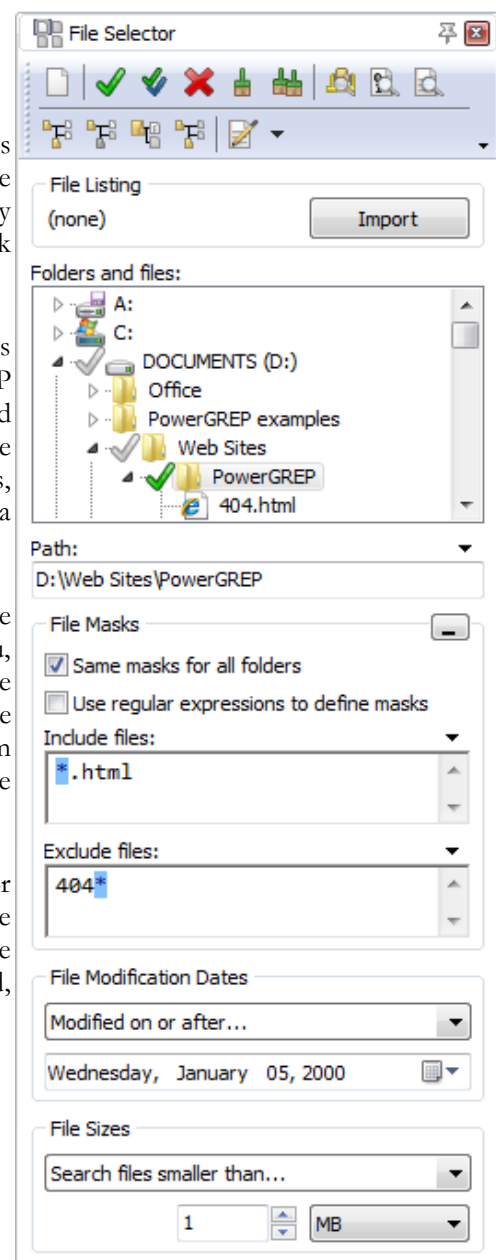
File Selector

File Listing

(none)

Import

Folders and files:

A:

C:

DOCUMENTS (D:)

Office

PowerGREP examples

Web Sites

PowerGREP

404.html

Path:

D:\Web Sites\PowerGREP

File Masks

Same masks for all folders

Use regular expressions to define masks

Include files:

*.html

Exclude files:

404*

File Modification Dates

Modified on or after...

Wednesday, January 05, 2000

File Sizes

Search files smaller than...

1

MB